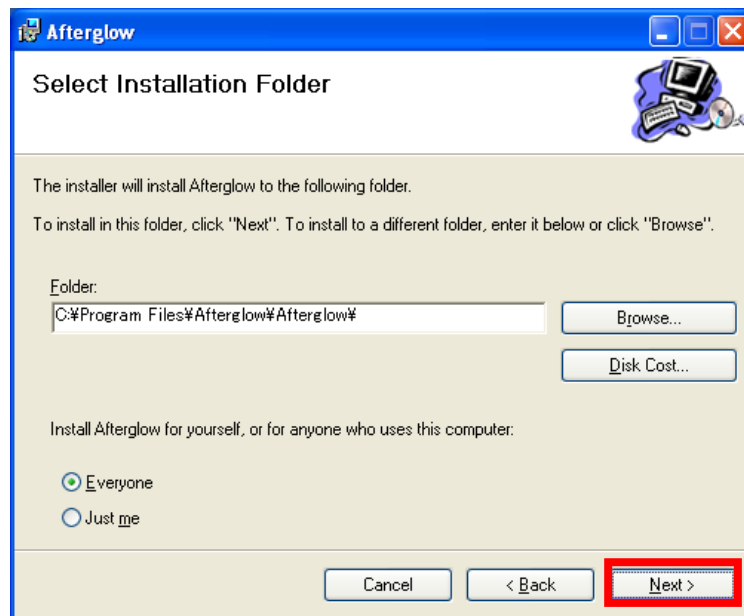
Afterglow

Select Installation Folder

The installer will install Afterglow to the following folder.

To install in this folder, click "Next". To install to a different folder, enter it below or click "Browse".

Folder:
C:¥Program Files¥Afterglow¥Afterglow¥

Browse...

Disk Cost...

Install Afterglow for yourself, or for anyone who uses this computer:

Everyone
Just me

Cancel
< Back
Next >